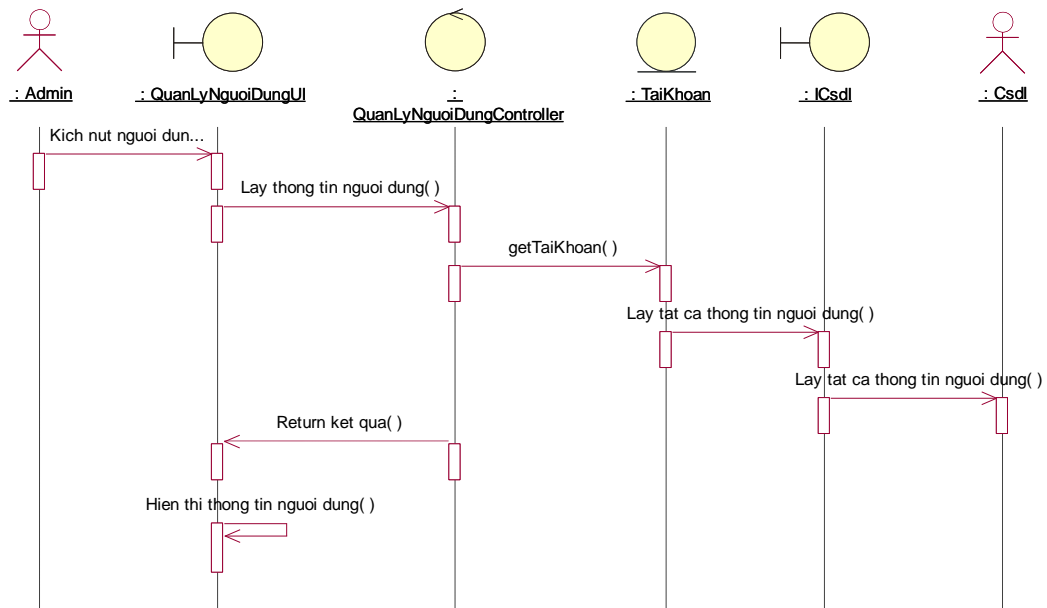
: Admin

: QuanLyNguoiDungUI

: QuanLyNguoiDungController

: TaiKhoan

: ICsdl

: Csdl

Kich nut nguoi dun...

Lay thong tin nguoi dung( )

getTaiKhoan( )

Lay tat ca thong tin nguoi dung( )

Lay tat ca thong tin nguoi dung( )

Return ket qua( )

Hien thi thong tin nguoi dung( )